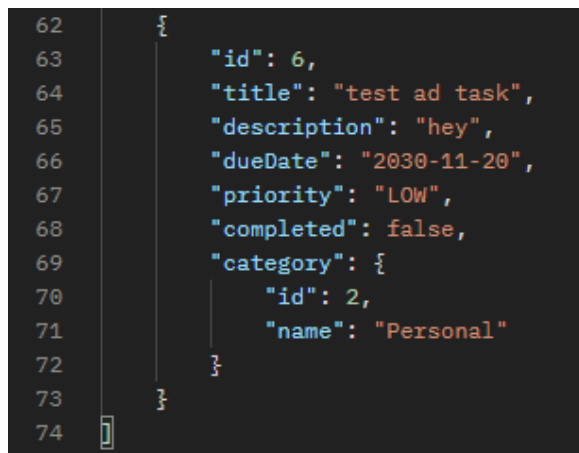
62 {
63 "id": 6,
64 "title": "test ad task",
65 "description": "hey",
66 "dueDate": "2030-11-20",
67 "priority": "LOW",
68 "completed": false,
69 "category": {
70 "id": 2,
71 "name": "Personal"
72 }
73 }
74 ]